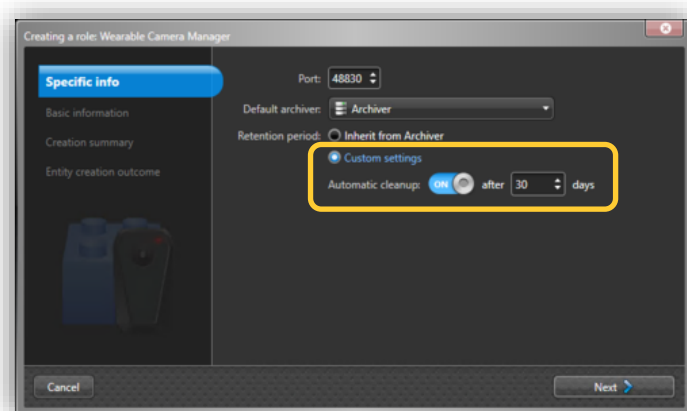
Creating a role: Wearable Camera Manager

Specific info
Basic information
Creation summary
Entity creation outcome

Port: 48830
Default archiver: Archiver
Retention period: Inherit from Archiver
Custom settings
Automatic cleanup: ON after 30 days

Cancel
Next